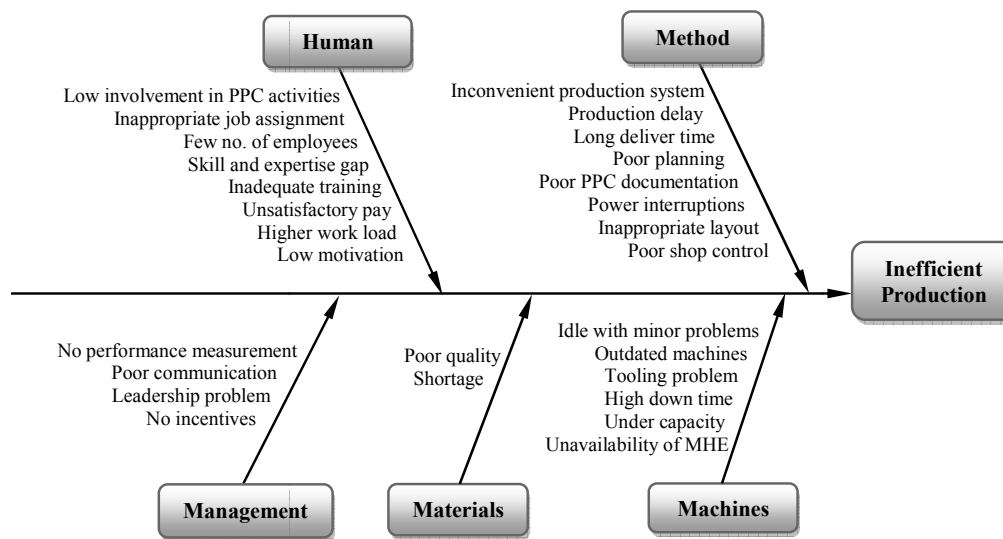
Human

Low involvement in PPC activities
Inappropriate job assignment
Few no. of employees
Skill and expertise gap
Inadequate training
Unsatisfactory pay
Higher work load
Low motivation

Method

Inconvenient production system
Production delay
Long deliver time
Poor planning
Poor PPC documentation
Power interruptions
Inappropriate layout
Poor shop control

Inefficient Production

No performance measurement
Poor communication
Leadership problem
No incentives

Management

Poor quality
Shortage

Materials

Idle with minor problems
Outdated machines
Tooling problem
High down time
Under capacity
Unavailability of MHE

Machines